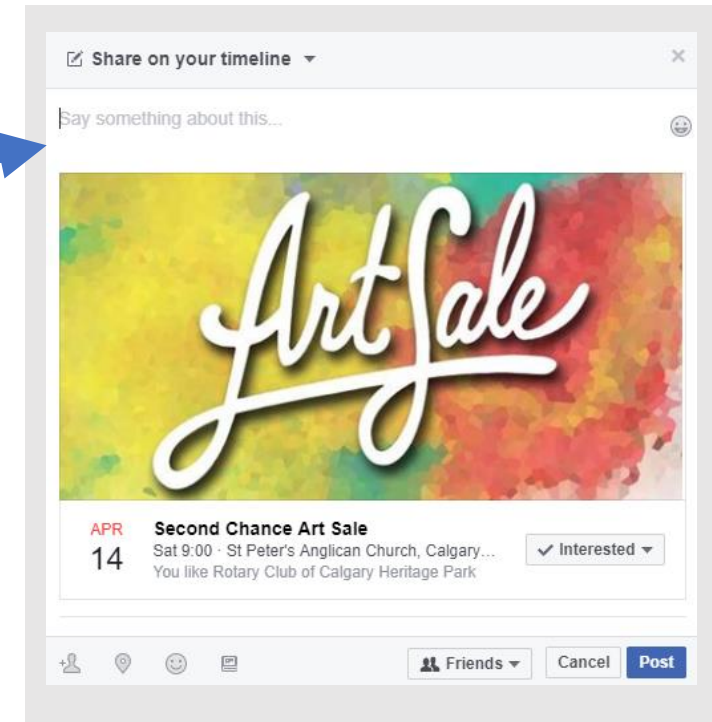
Share on your timeline

Say something about this...

Art Sale

APR
14

Second Chance Art Sale
Sat 9:00 · St Peter's Anglican Church, Calgary...
You like Rotary Club of Calgary Heritage Park

✓ Interested

Friends

Cancel

Post